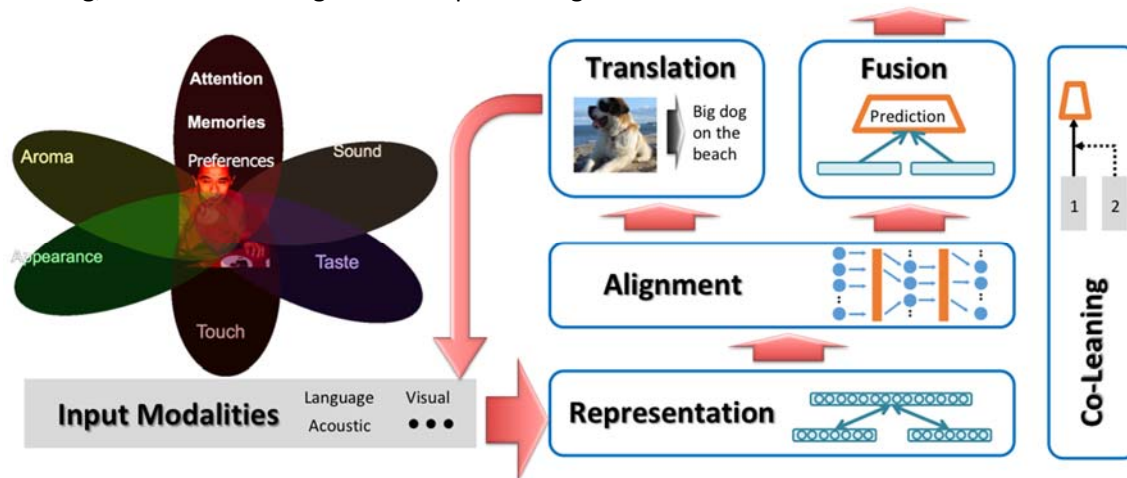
Attention
Memories
Preferences
Aroma
Sound
Appearance
Taste
Touch

Input Modalities
Language
Acoustic
Visual
• • •

Translation
Big dog on the beach

Fusion
Prediction

Alignment

Representation

1
2
Co-Leaning